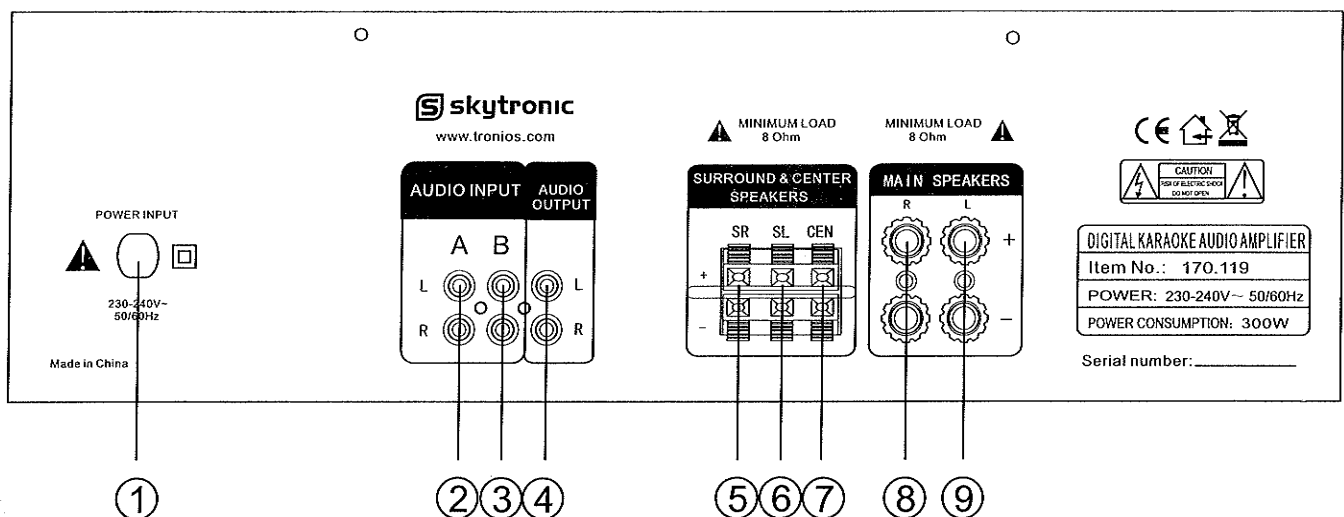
skytronic
www.tronios.com

POWER INPUT

230-240V~
50/60Hz

Made in China

AUDIO INPUT

A B

L

R

AUDIO OUTPUT

L

R

MINIMUM LOAD
8 Ohm

SURROUND & CENTER SPEAKERS

SR SL CEN

+

-

MINIMUM LOAD
8 Ohm

MAIN SPEAKERS

R L

+

-

CE

CAUTION
RISK OF ELECTRIC SHOCK
DO NOT OPEN

DIGITAL KARAOKE AUDIO AMPLIFIER
Item No.: 170.119
POWER: 230-240V~ 50/60Hz
POWER CONSUMPTION: 300W

Serial number:

1 2 3 4 5 6 7 8 9